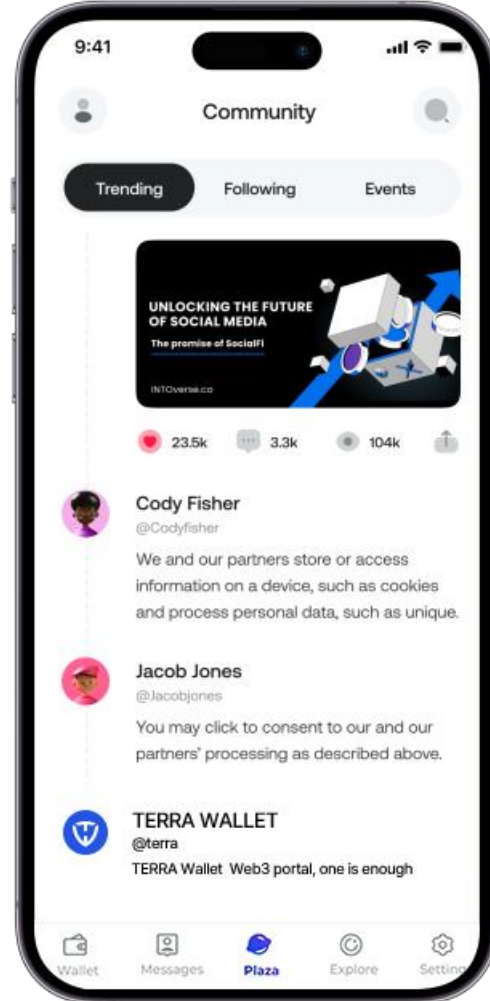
9:41

Community

Trending Following Events

UNLOCKING THE FUTURE OF SOCIAL MEDIA

The promise of SocialFi

INTOverse.co

23.5k 3.3k 104k

Cody Fisher
@Codyfisher
We and our partners store or access information on a device, such as cookies and process personal data, such as unique.

Jacob Jones
@Jacobjones
You may click to consent to our and our partners' processing as described above.

TERRA WALLET
@terra
TERRA Wallet Web3 portal, one is enough

Wallet Messages Plaza Explore Setting